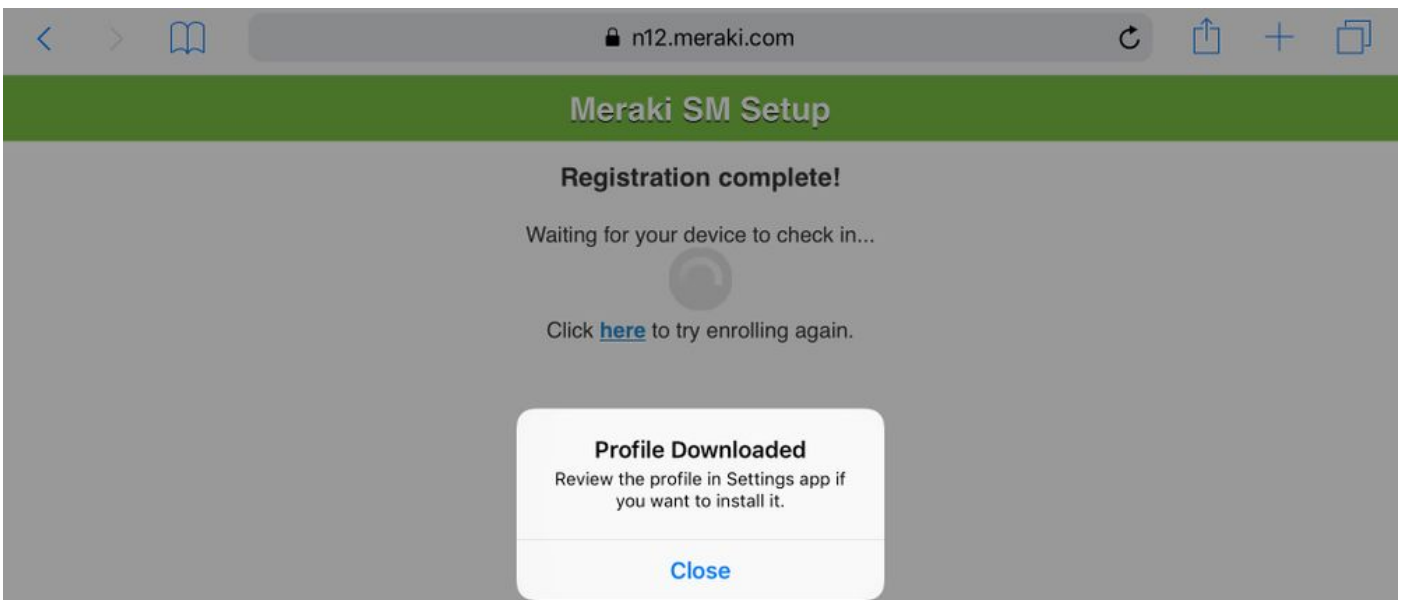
n12.meraki.com

Meraki SM Setup

Registration complete!

Waiting for your device to check in...

Click here to try enrolling again.

Profile Downloaded
Review the profile in Settings app if you want to install it.

Close